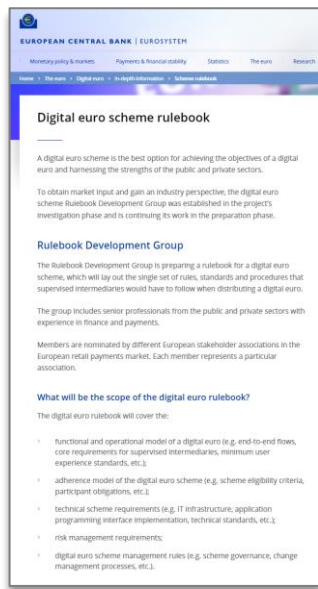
EUROPEAN CENTRAL BANK | EUROSYSTEM

Monetary policy & markets Payments & financial stability Statistics The euro Research

Home > The euro > Digital euro > In-depth information > Scheme rulebook

Digital euro scheme rulebook

A digital euro scheme is the best option for achieving the objectives of a digital euro and harnessing the strengths of the public and private sectors.

To obtain market input and gain an industry perspective, the digital euro scheme Rulebook Development Group was established in the project's investigation phase and is continuing its work in the preparation phase.

Rulebook Development Group

The Rulebook Development Group is preparing a rulebook for a digital euro scheme, which will lay out the single set of rules, standards and procedures that supervised intermediaries would have to follow when distributing a digital euro.

The group includes senior professionals from the public and private sectors with experience in finance and payments.

Members are nominated by different European stakeholder associations in the European retail payments market. Each member represents a particular association.

What will be the scope of the digital euro rulebook?

The digital euro rulebook will cover the:

functional and operational model of a digital euro (e.g. end-to-end flows, core requirements for supervised intermediaries, minimum user experience standards, etc.);

adherence model of the digital euro scheme (e.g. scheme eligibility criteria, participant obligations, etc.);

technical scheme requirements (e.g. IT infrastructure, application programming interface implementation, technical standards, etc.);

risk management requirements;

digital euro scheme management rules (e.g. scheme governance, change management processes, etc.).